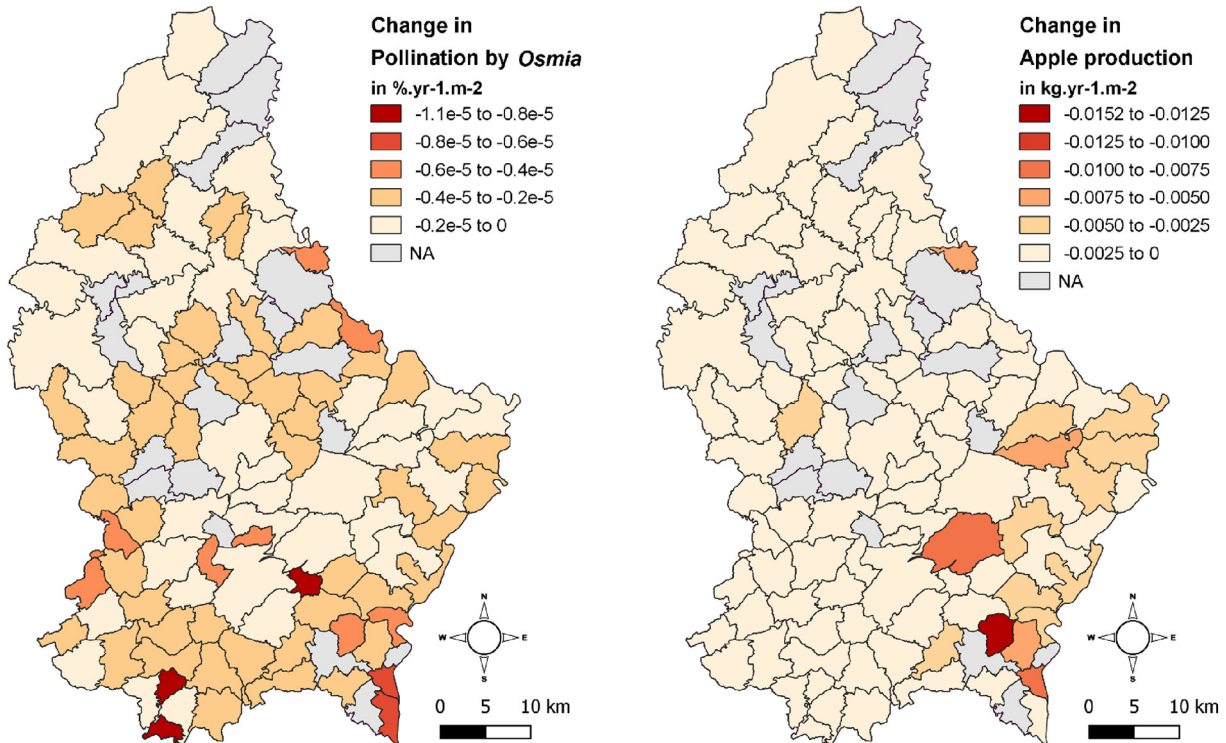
Change in
Pollination by *Osmia*
in %.yr-1.m-2
-1.1e-5 to -0.8e-5
-0.8e-5 to -0.6e-5
-0.6e-5 to -0.4e-5
-0.4e-5 to -0.2e-5
-0.2e-5 to 0
NA

N
W
E
S
0 5 10 km

Change in
Apple production
in kg.yr-1.m-2
-0.0152 to -0.0125
-0.0125 to -0.0100
-0.0100 to -0.0075
-0.0075 to -0.0050
-0.0050 to -0.0025
-0.0025 to 0
NA

N
W
E
S
0 5 10 km